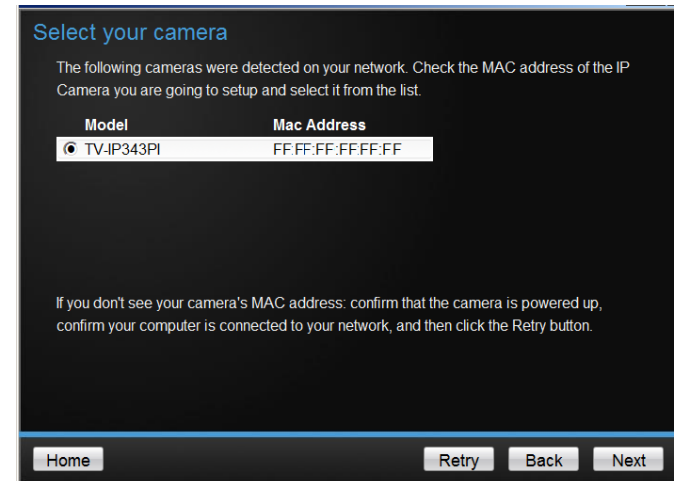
Select your camera

The following cameras were detected on your network. Check the MAC address of the IP Camera you are going to setup and select it from the list.

| Model | Mac Address |
|---|---|
| TV-IP343PI | FF:FF:FF:FF:FF:FF |

If you don't see your camera's MAC address: confirm that the camera is powered up, confirm your computer is connected to your network, and then click the Retry button.

Home

Retry

Back

Next